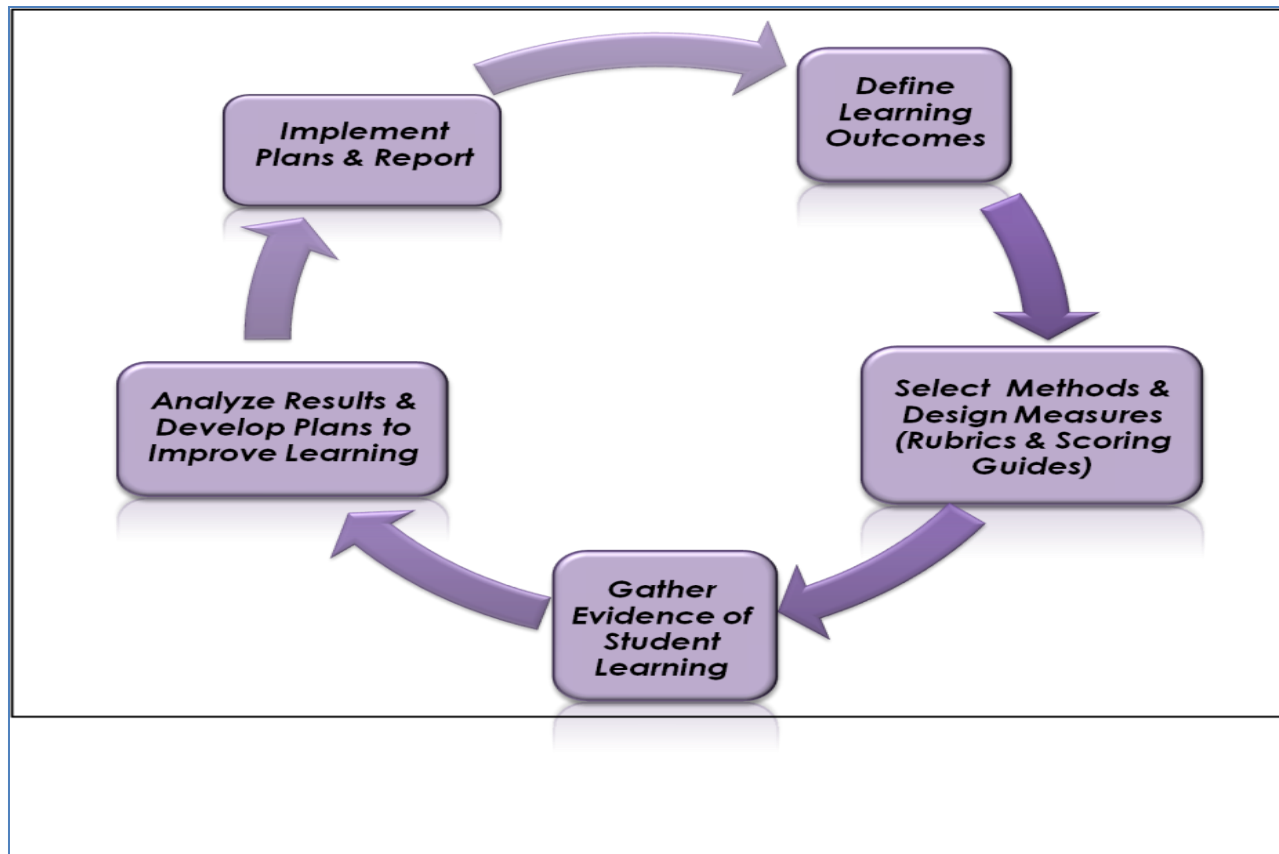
Define Learning Outcomes

Select Methods & Design Measures (Rubrics & Scoring Guides)

Gather Evidence of Student Learning

Analyze Results & Develop Plans to Improve Learning

Implement Plans & Report